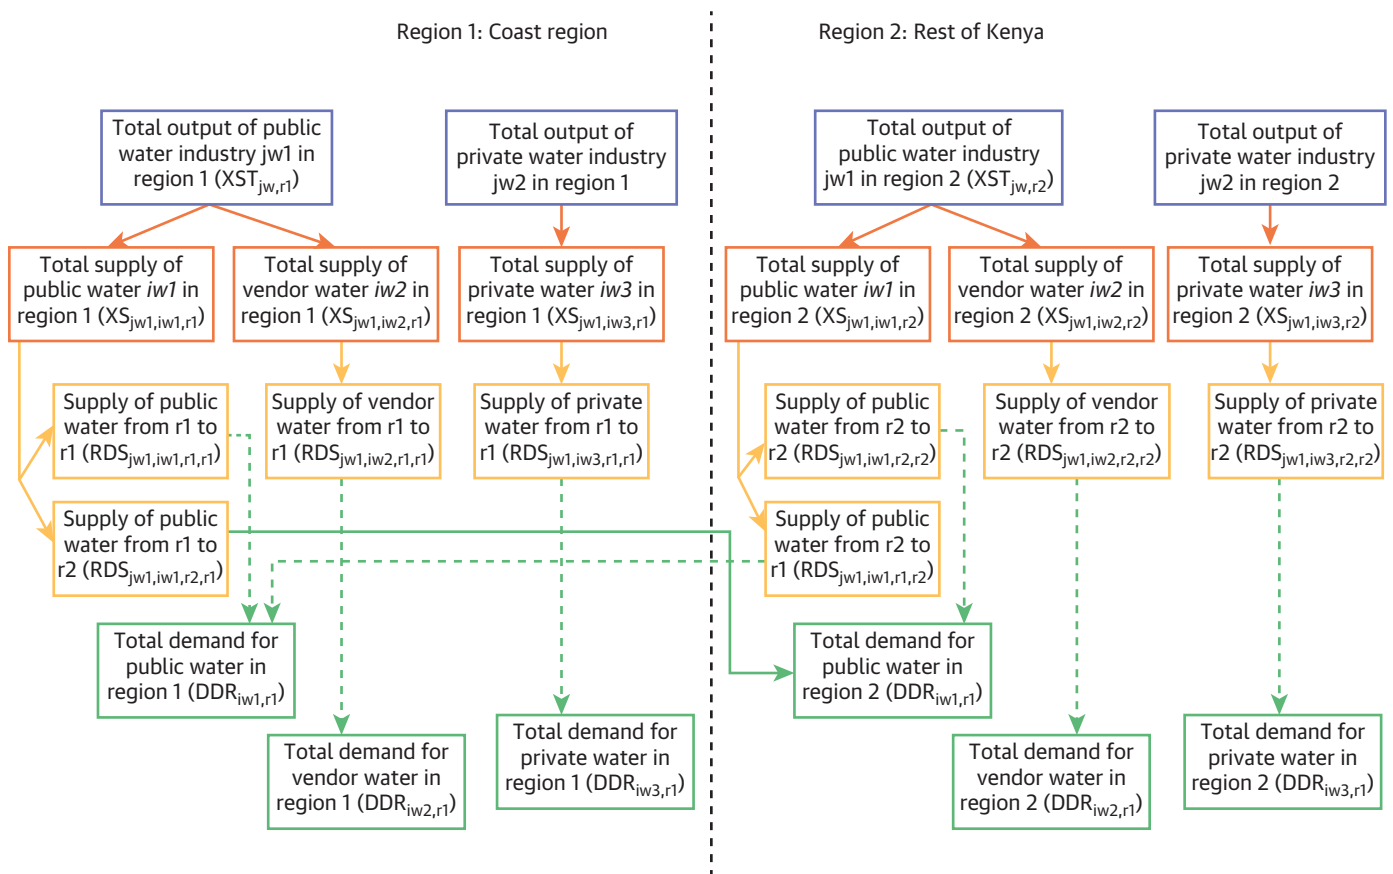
Region 1: Coast region

Region 2: Rest of Kenya

Total output of public water industry jw1 in region 1 ($XST_{jw,r1}$)

Total output of private water industry jw2 in region 1

Total supply of public water *iw1* in region 1 ($XS_{jw1,iw1,r1}$)

Total supply of vendor water *iw2* in region 1 ($XS_{jw1,iw2,r1}$)

Total supply of private water *iw3* in region 1 ($XS_{jw1,iw3,r1}$)

Supply of public water from r1 to r1 ($RDS_{jw1,iw1,r1,r1}$)

Supply of vendor water from r1 to r1 ($RDS_{jw1,iw2,r1,r1}$)

Supply of private water from r1 to r1 ($RDS_{jw1,iw3,r1,r1}$)

Supply of public water from r1 to r2 ($RDS_{jw1,iw1,r2,r1}$)

Total demand for public water in region 1 ($DDR_{iw1,r1}$)

Total demand for vendor water in region 1 ($DDR_{iw2,r1}$)

Total demand for private water in region 1 ($DDR_{iw3,r1}$)

Total output of public water industry jw1 in region 2 ($XST_{jw,r2}$)

Total output of private water industry jw2 in region 2

Total supply of public water *iw1* in region 2 ($XS_{jw1,iw1,r2}$)

Total supply of vendor water *iw2* in region 2 ($XS_{jw1,iw2,r2}$)

Total supply of private water *iw3* in region 2 ($XS_{jw1,iw3,r2}$)

Supply of public water from r2 to r2 ($RDS_{jw1,iw1,r2,r2}$)

Supply of vendor water from r2 to r2 ($RDS_{jw1,iw2,r2,r2}$)

Supply of private water from r2 to r2 ($RDS_{jw1,iw3,r2,r2}$)

Supply of public water from r2 to r1 ($RDS_{jw1,iw1,r1,r2}$)

Total demand for public water in region 2 ($DDR_{iw1,r1}$)

Total demand for vendor water in region 2 ($DDR_{iw2,r1}$)

Total demand for private water in region 2 ($DDR_{iw3,r1}$)